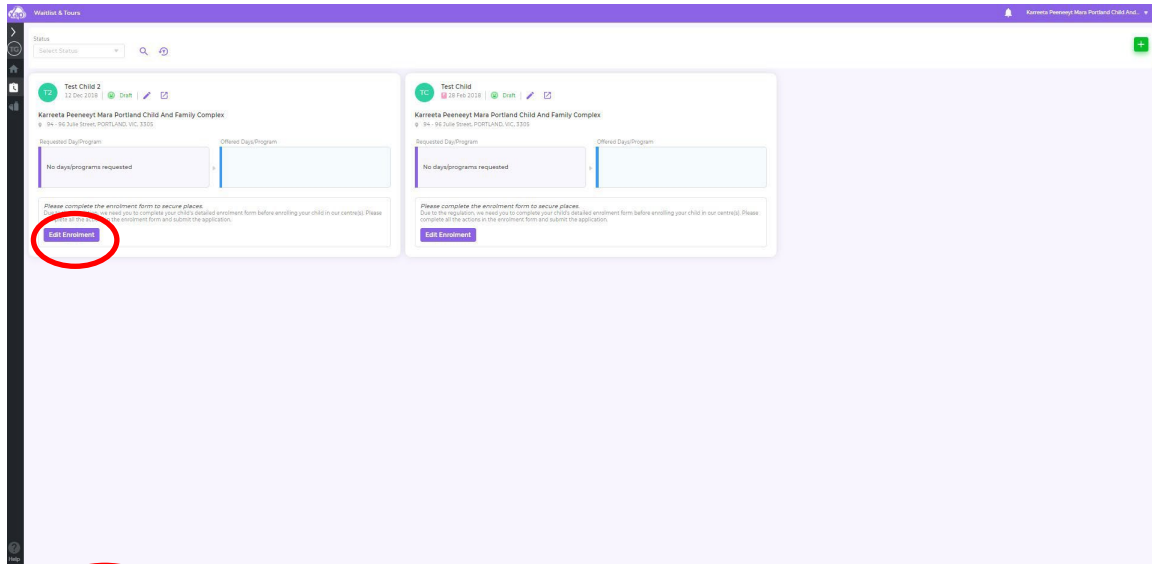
Waitlist & Tours

Kerreeta Peeneeyt Mara Portland Child And...

Status

Select Status

TC

T2

Test Child 2

12 Dec 2018 | Draft

Karreeta Peeneeyt Mara Portland Child And Family Complex

94 - 96 Julia Street, PORTLAND, VIC, 3305

Requested Day/Program

Offered Days/Program

No days/programs requested

Please complete the enrolment form to secure places.

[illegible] we need you to complete your child's detailed enrolment form before enrolling your child in our centre(s). Please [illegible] all the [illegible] the enrolment form and submit the application.

Edit Enrolment

TC

Test Child

28 Feb 2018 | Draft

Karreeta Peeneeyt Mara Portland Child And Family Complex

94 - 96 Julia Street, PORTLAND, VIC, 3305

Requested Day/Program

Offered Days/Program

No days/programs requested

Please complete the enrolment form to secure places.

Due to the regulation, we need you to complete your child's detailed enrolment form before enrolling your child in our centre(s). Please complete all the actions in the enrolment form and submit the application.

Edit Enrolment

Help